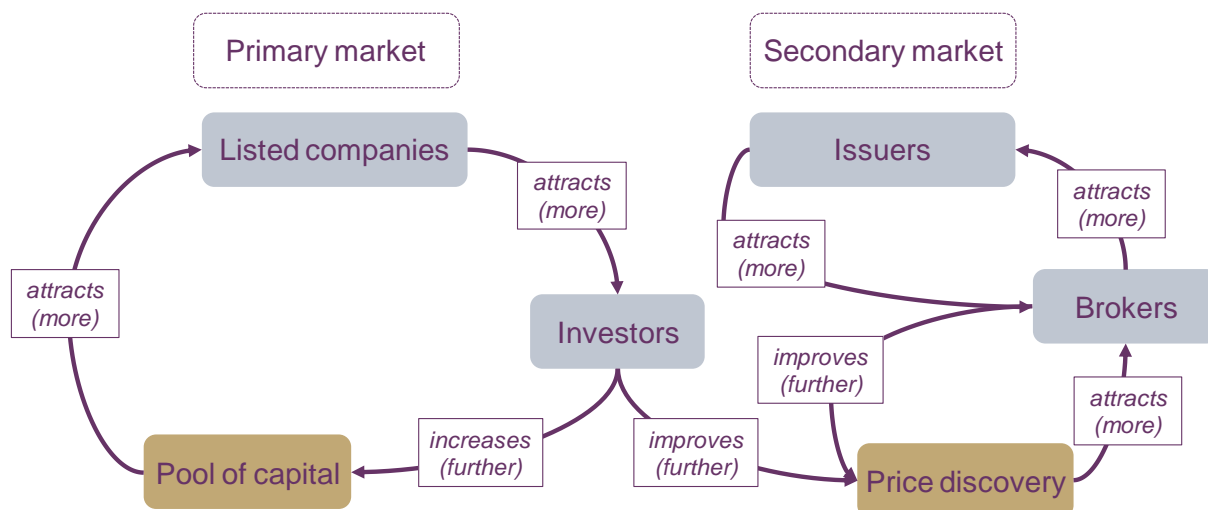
Primary market

Secondary market

Listed companies

attracts (more)

Investors

attracts (more)

Pool of capital

increases (further)

improves (further)

Issuers

attracts (more)

attracts (more)

Brokers

improves (further)

attracts (more)

Price discovery